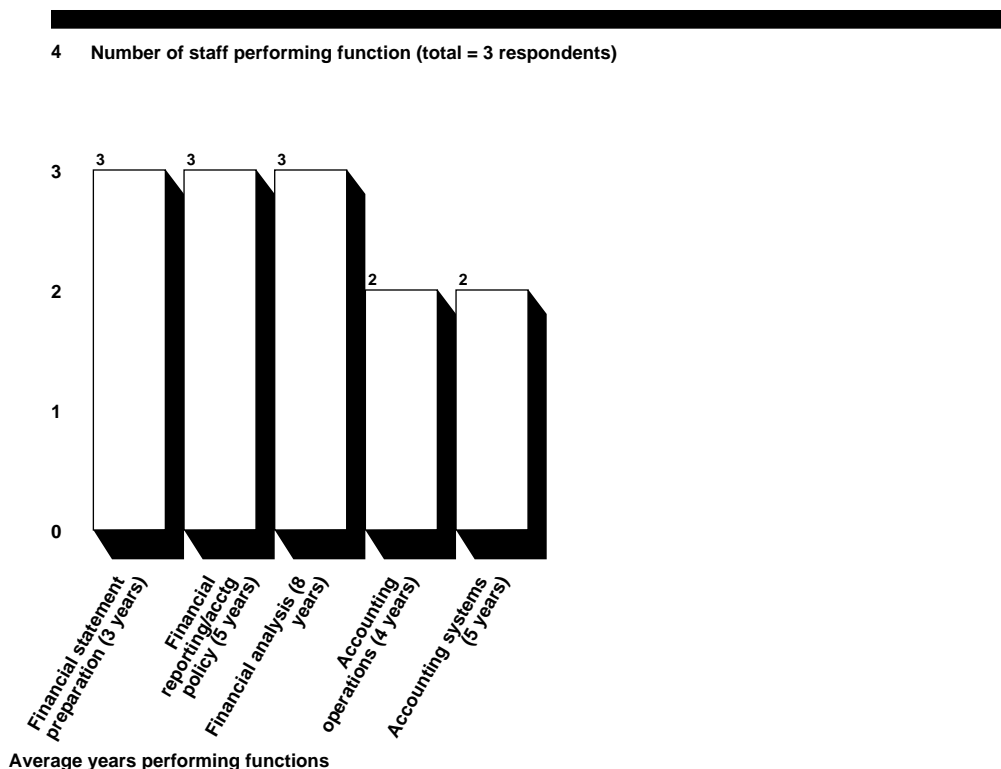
4 Number of staff performing function (total = 3 respondents)

3
2
1
0

3
3
3
2
2

Financial statement preparation (3 years)
Financial reporting/acctg policy (5 years)
Financial analysis (8 years)
Accounting operations (4 years)
Accounting systems (5 years)

Average years performing functions